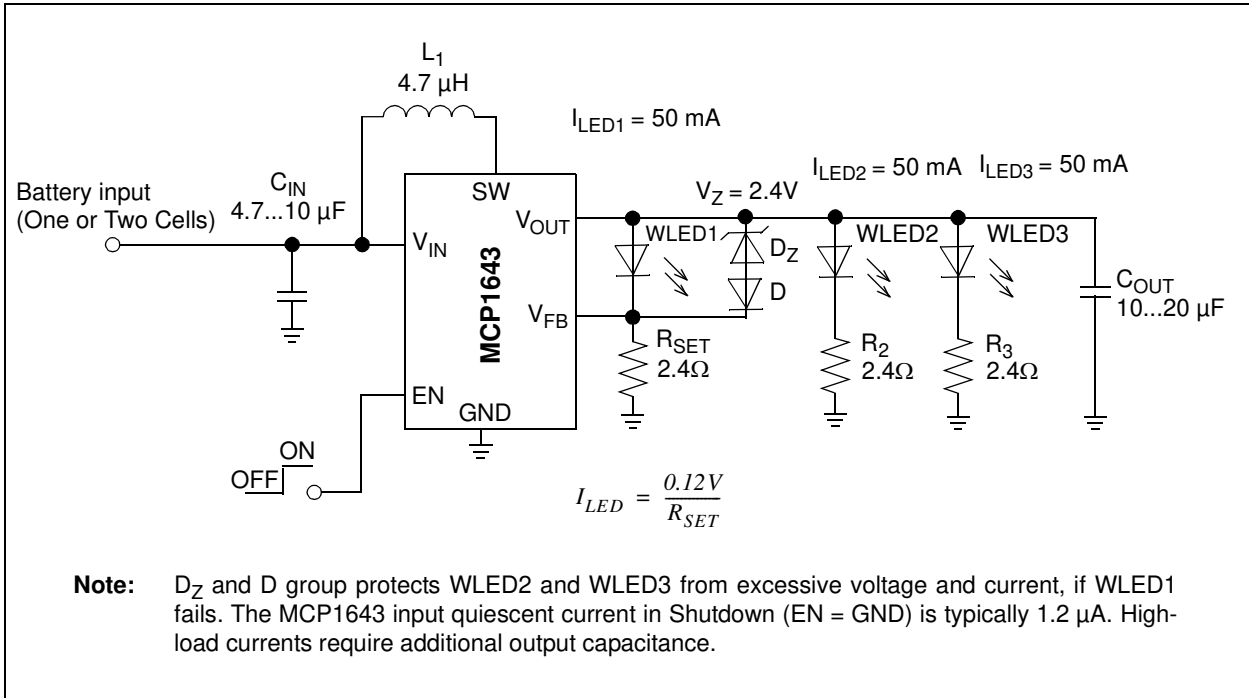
$L_1$
4.7 µH

$I_{LED1}$ = 50 mA

$I_{LED2}$ = 50 mA $I_{LED3}$ = 50 mA

Battery input
(One or Two Cells)

$C_{IN}$
4.7...10 µF

SW

$V_{IN}$

$V_{OUT}$

MCP1643

$V_{FB}$

EN

GND

ON

OFF

$V_Z$ = 2.4V

WLED1

$D_Z$

D

$R_{SET}$
2.4Ω

WLED2

$R_2$
2.4Ω

WLED3

$R_3$
2.4Ω

$C_{OUT}$
10...20 µF

$I_{LED} = \frac{0.12V}{R_{SET}}$

**Note:** $D_Z$ and D group protects WLED2 and WLED3 from excessive voltage and current, if WLED1 fails. The MCP1643 input quiescent current in Shutdown (EN = GND) is typically 1.2 µA. High-load currents require additional output capacitance.